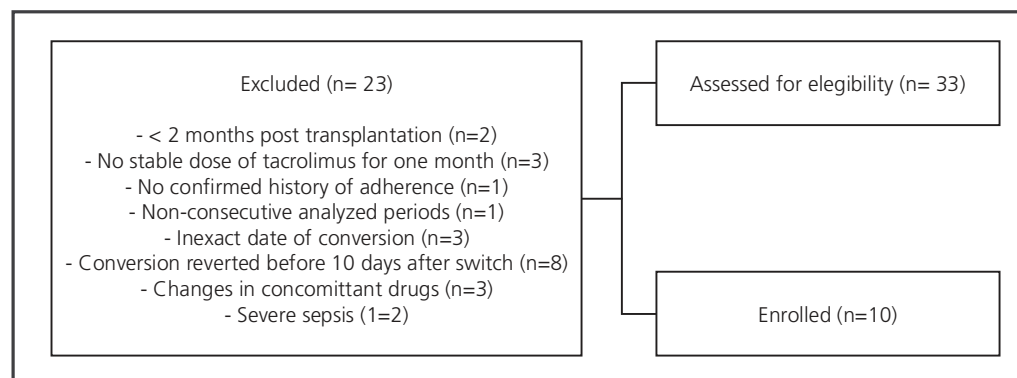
Excluded (n= 23)

- < 2 months post transplantation (n=2)
- No stable dose of tacrolimus for one month (n=3)
- No confirmed history of adherence (n=1)
- Non-consecutive analyzed periods (n=1)
- Inexact date of conversion (n=3)
- Conversion reverted before 10 days after switch (n=8)
- Changes in concomittant drugs (n=3)
- Severe sepsis (1=2)

Assessed for elegibility (n= 33)

Enrolled (n=10)